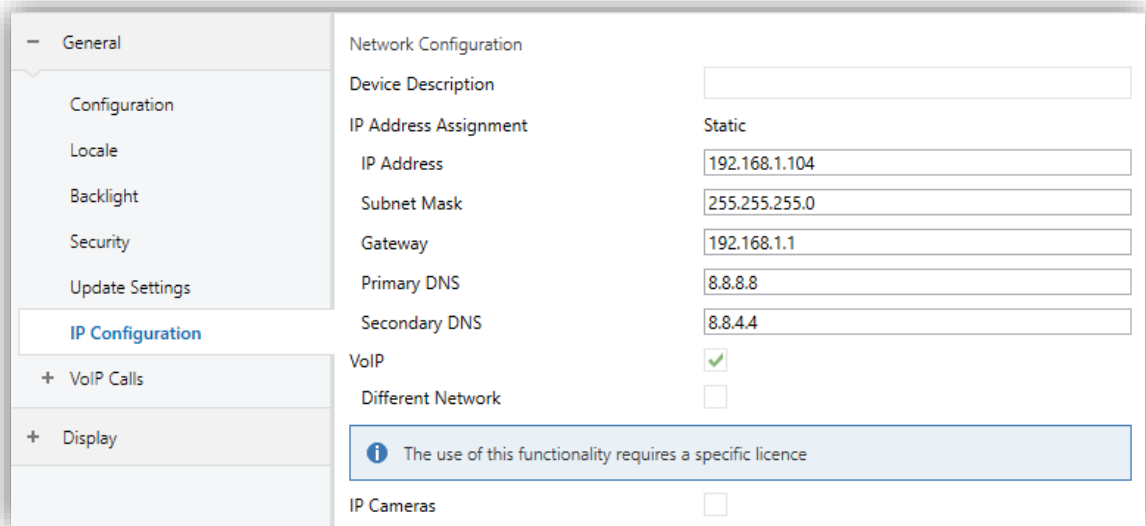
− General

Configuration

Locale

Backlight

Security

Update Settings

IP Configuration

+ VoIP Calls

+ Display

Network Configuration

| | |
|---|---|
| Device Description | |
| IP Address Assignment | Static |
| IP Address | 192.168.1.104 |
| Subnet Mask | 255.255.255.0 |
| Gateway | 192.168.1.1 |
| Primary DNS | 8.8.8.8 |
| Secondary DNS | 8.8.4.4 |
| VoIP | ✓ |
| Different Network | |

The use of this functionality requires a specific licence

IP Cameras